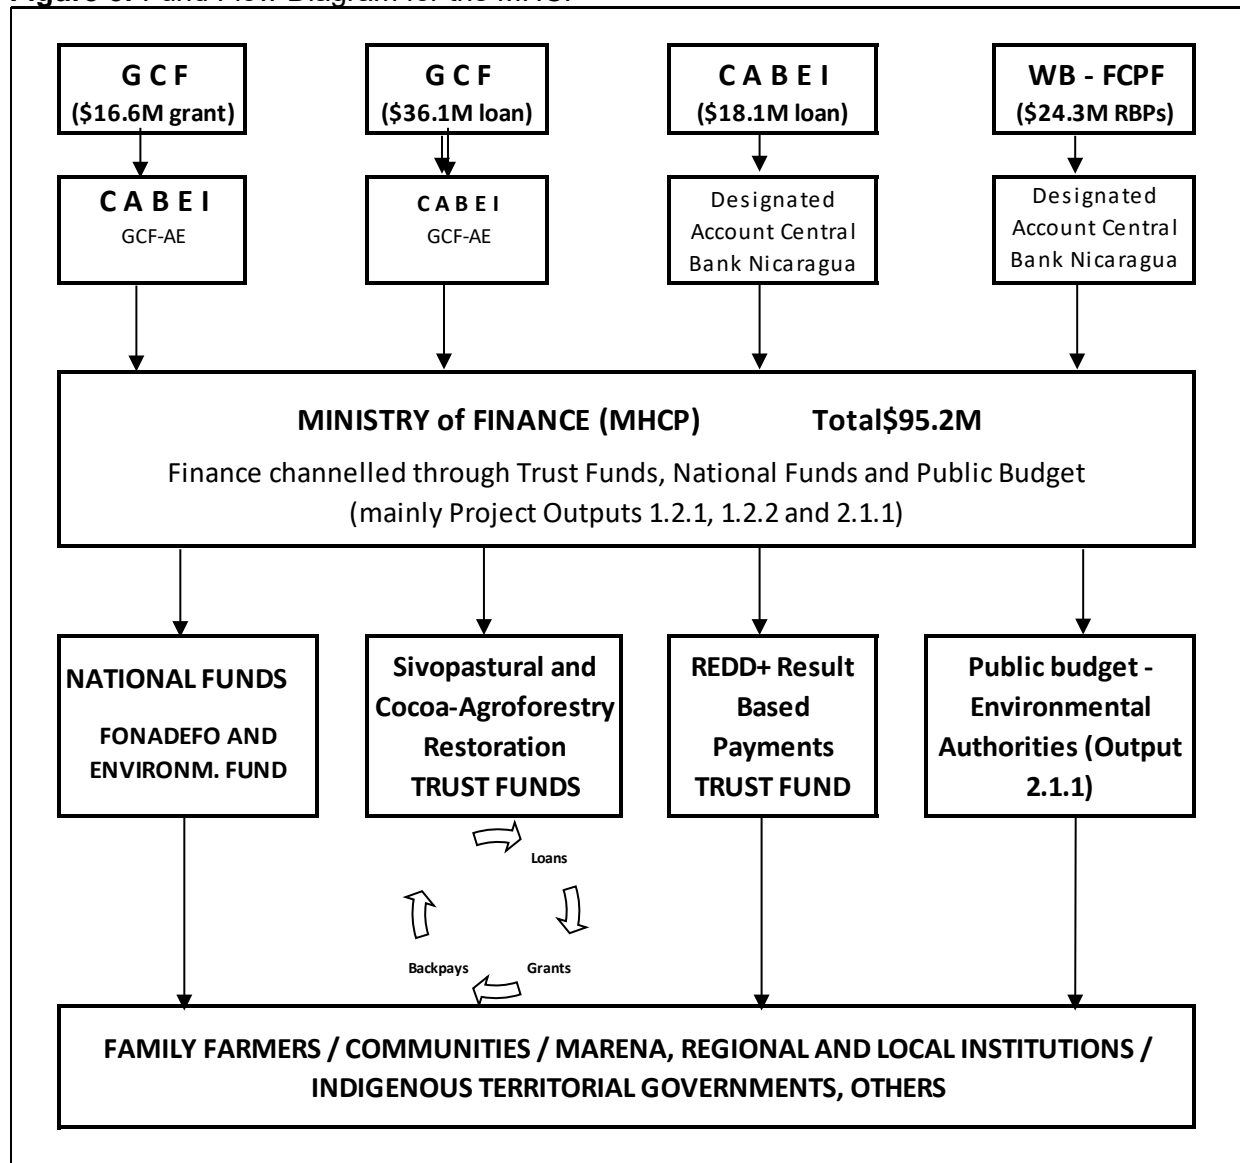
G C F
($16.6M grant)

G C F
($36.1M loan)

C A B E I
($18.1M loan)

WB - FCPF
($24.3M RBPs)

C A B E I
GCF-AE

C A B E I
GCF-AE

Designated Account Central Bank Nicaragua

Designated Account Central Bank Nicaragua

MINISTRY of FINANCE (MHCP) Total$95.2M

Finance channelled through Trust Funds, National Funds and Public Budget (mainly Project Outputs 1.2.1, 1.2.2 and 2.1.1)

NATIONAL FUNDS
FONADEFO AND ENVIRONM. FUND

Sivopastural and Cocoa-Agroforestry Restoration TRUST FUNDS

REDD+ Result Based Payments TRUST FUND

Public budget - Environmental Authorities (Output 2.1.1)

Loans

Grants

Backpays

FAMILY FARMERS / COMMUNITIES / MARENA, REGIONAL AND LOCAL INSTITUTIONS / INDIGENOUS TERRITORIAL GOVERNMENTS, OTHERS